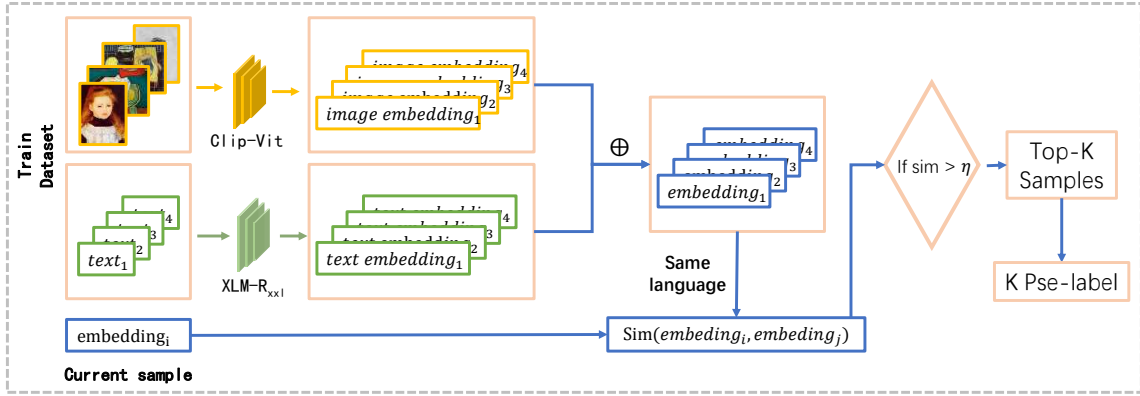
Train Dataset

Clip-Vit

$image\ embedding_4$
$image\ embedding_3$
$image\ embedding_2$
$image\ embedding_1$

$text_4$
$text_3$
$text_2$
$text_1$

XLM-R$_{xxl}$

$text\ embedding_4$
$text\ embedding_3$
$text\ embedding_2$
$text\ embedding_1$

$\oplus$

$embedding_4$
$embedding_3$
$embedding_2$
$embedding_1$

Same language

If sim > $\eta$

Top-K Samples

K Pse-label

$\text{embedding}_\text{i}$

$\text{Sim}(embeding_i, embeding_j)$

Current sample